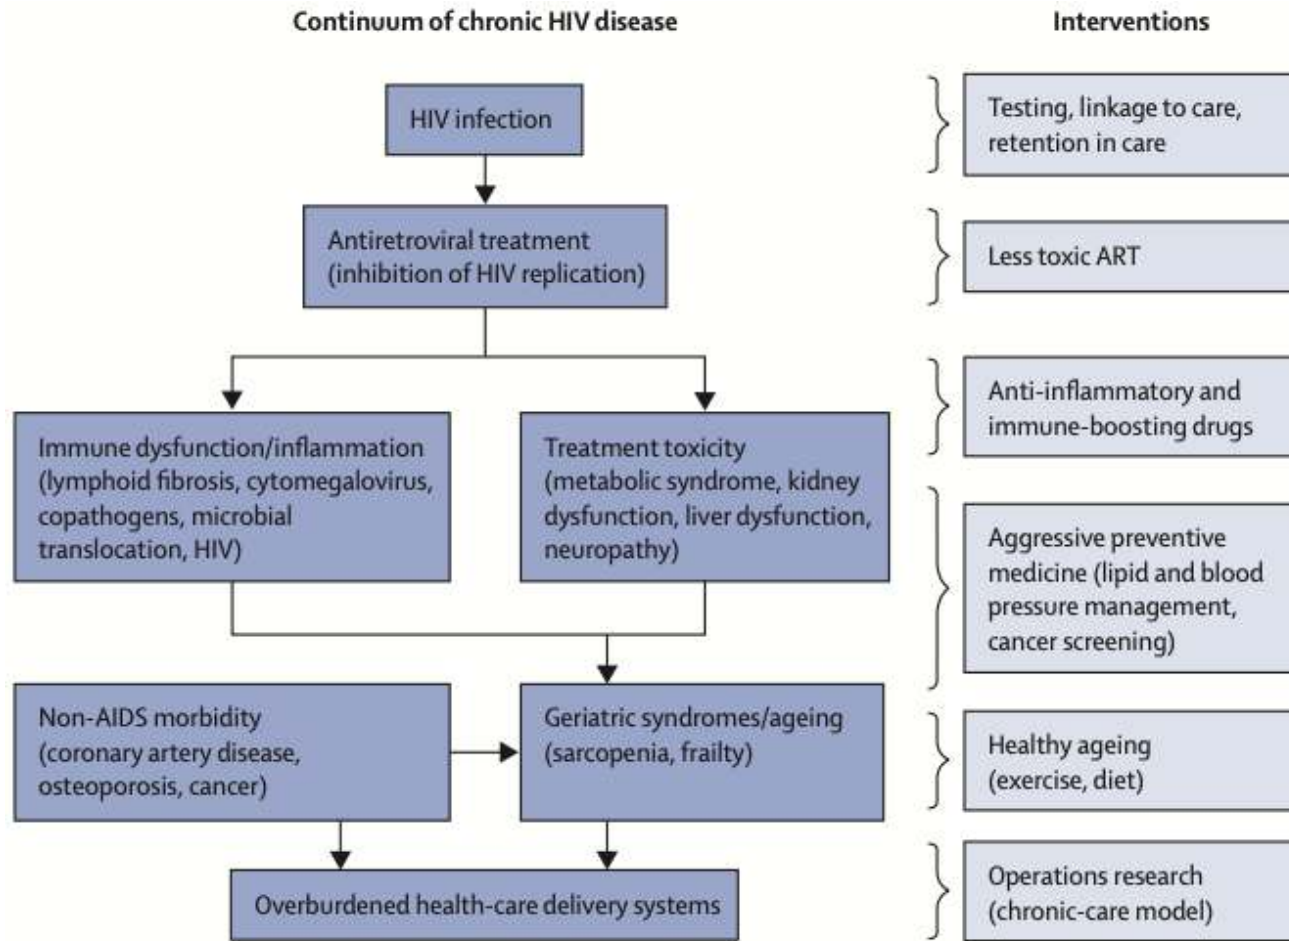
Continuum of chronic HIV disease

Interventions

HIV infection

Testing, linkage to care, retention in care

Antiretroviral treatment (inhibition of HIV replication)

Less toxic ART

Anti-inflammatory and immune-boosting drugs

Immune dysfunction/inflammation (lymphoid fibrosis, cytomegalovirus, copathogens, microbial translocation, HIV)

Treatment toxicity (metabolic syndrome, kidney dysfunction, liver dysfunction, neuropathy)

Aggressive preventive medicine (lipid and blood pressure management, cancer screening)

Non-AIDS morbidity (coronary artery disease, osteoporosis, cancer)

Geriatric syndromes/ageing (sarcopenia, frailty)

Healthy ageing (exercise, diet)

Overburdened health-care delivery systems

Operations research (chronic-care model)